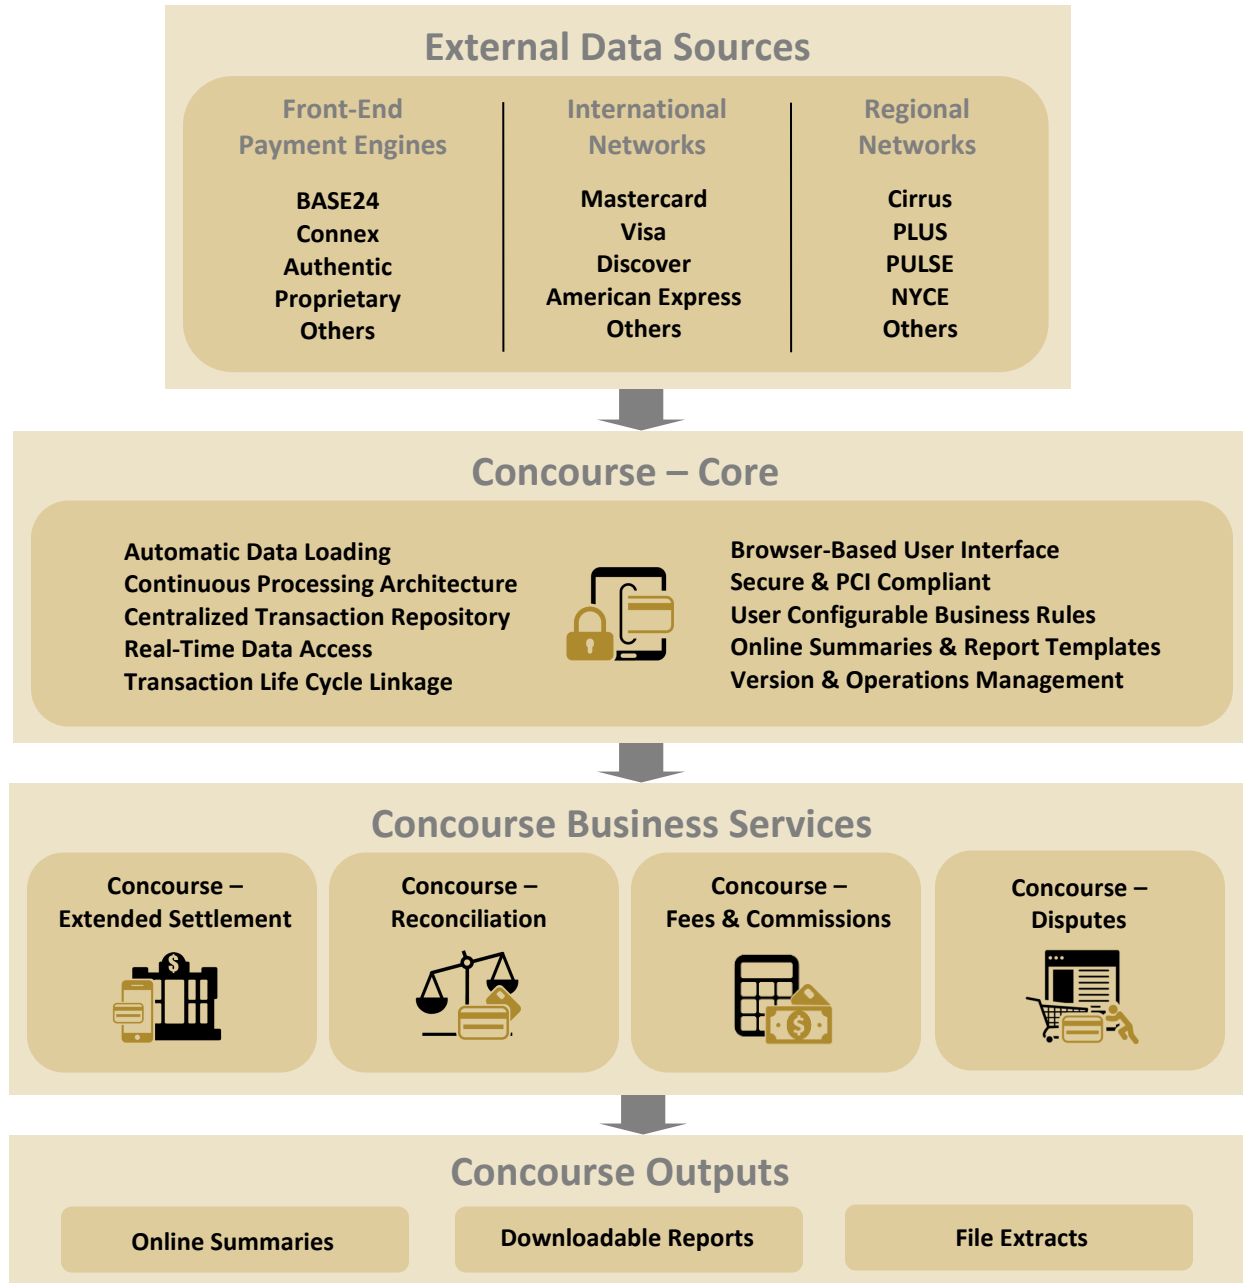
External Data Sources

Front-End Payment Engines

BASE24
Connex
Authentic
Proprietary
Others

International Networks

Mastercard
Visa
Discover
American Express
Others

Regional Networks

Cirrus
PLUS
PULSE
NYCE
Others

Concourse – Core

Automatic Data Loading
Continuous Processing Architecture
Centralized Transaction Repository
Real-Time Data Access
Transaction Life Cycle Linkage

Browser-Based User Interface
Secure & PCI Compliant
User Configurable Business Rules
Online Summaries & Report Templates
Version & Operations Management

Concourse Business Services

Concourse – Extended Settlement

Concourse – Reconciliation

Concourse – Fees & Commissions

Concourse – Disputes

Concourse Outputs

Online Summaries

Downloadable Reports

File Extracts